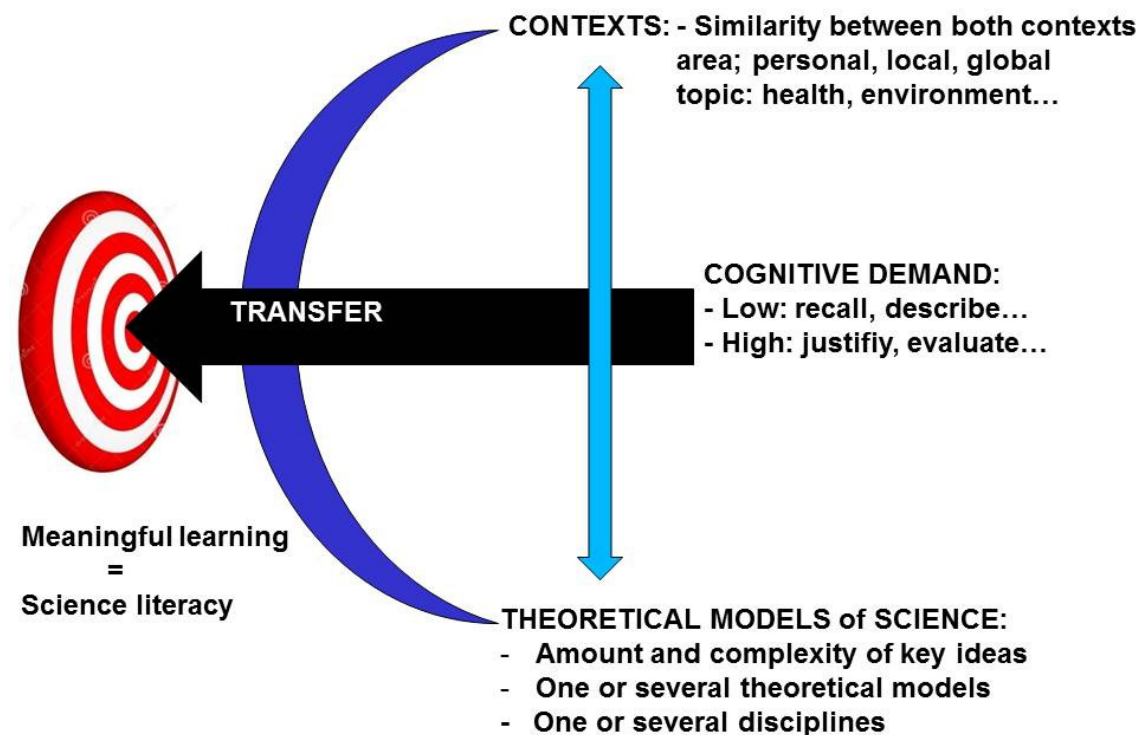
CONTEXTS: - Similarity between both contexts
area; personal, local, global
topic: health, environment…

TRANSFER

COGNITIVE DEMAND:
- Low: recall, describe…
- High: justifiy, evaluate…

Meaningful learning
=
Science literacy

THEORETICAL MODELS of SCIENCE:
- Amount and complexity of key ideas
- One or several theoretical models
- One or several disciplines